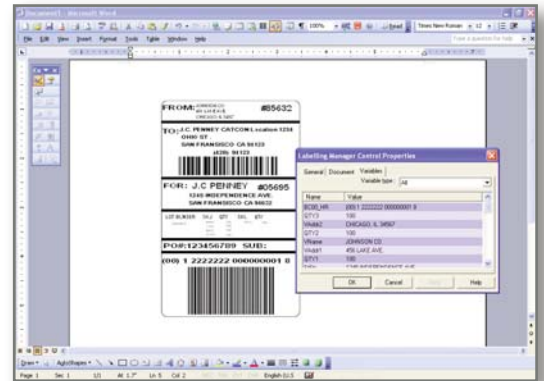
Document1 - Microsoft Word

File Edit View Insert Format Tools Table Window Help

100%

Read

Times New Roman

12

Type a question for help

FROM: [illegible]

#85632

TO: J.C PENNEY CATCON Location 1234 OHIO ST SAN FRANSISCO CA 94123

FOR: J.C PENNEY #05695

1245 INDEPENDENCE AVE SAN FRANSISCO CA 94632

PO#:123456789 SUB:

(00) 1 2222222 000000001 8

Labelling Manager Control Properties

General Document Variables

Variable type: All

| Name | Value |
|---|---|
| BC00_HR | (00) 1 2222222 000000001 8 |
| QTY3 | 100 |
| Vaddr2 | CHICAGO, IL 34567 |
| QTY2 | 100 |
| VName | JOHNSON CO |
| Vaddr1 | 456 LAKE AVE |
| QTY1 | 100 |

OK Cancel Apply Help

Draw AutoShapes

Page 1 Sec 1 1/1 At 1.7" Ln 5 Col 2 English (U.S